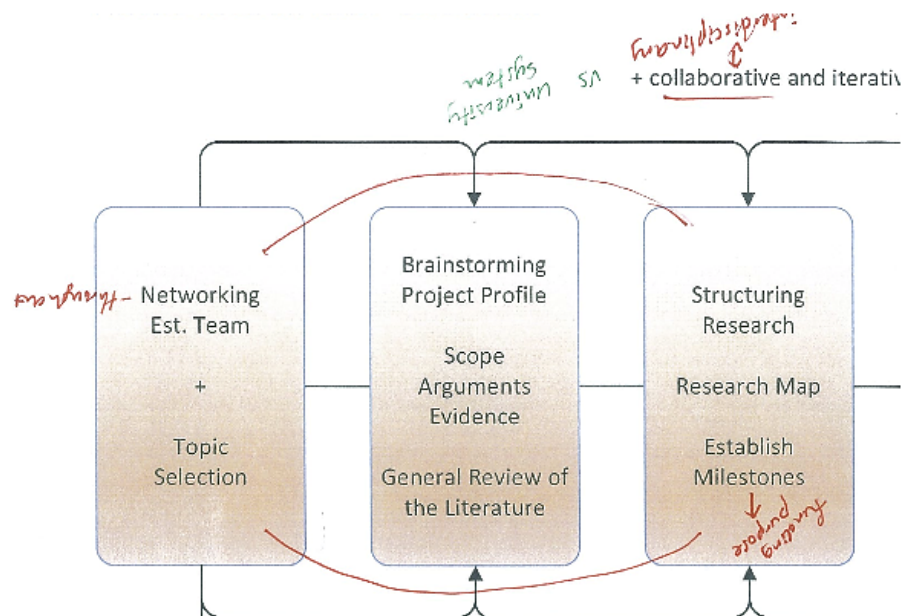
university system vs + collaborative and iterati

interdisciplinary

- thoughtless Networking Est. Team

+

Topic Selection

Brainstorming Project Profile

Scope Arguments Evidence

General Review of the Literature

Structuring Research

Research Map

Establish Milestones

funding purpose